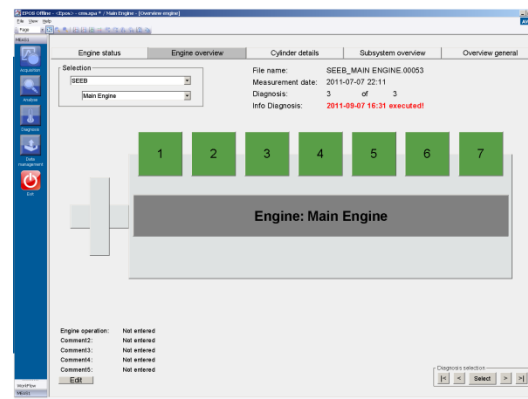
EPOS Offline - Epos - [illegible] / Main Engine - [Overview engine]
File View Help
Page

Acquisition
Analyse
Diagnosis
Data management
Exit

Engine status | Engine overview | Cylinder details | Subsystem overview | Overview general

Selection
SEEB
Main Engine

File name: SEEB_MAIN ENGINE.00053
Measurement date: 2011-07-07 22:11
Diagnosis: 3 of 3
Info Diagnosis: 2011-09-07 16:31 executed!

1 2 3 4 5 6 7

Engine: Main Engine

Engine operation: Not entered
Comment2: Not entered
Comment3: Not entered
Comment4: Not entered
Comment5: Not entered
Edit

Diagnosis selection
|< < Select > >|

WorkFlow